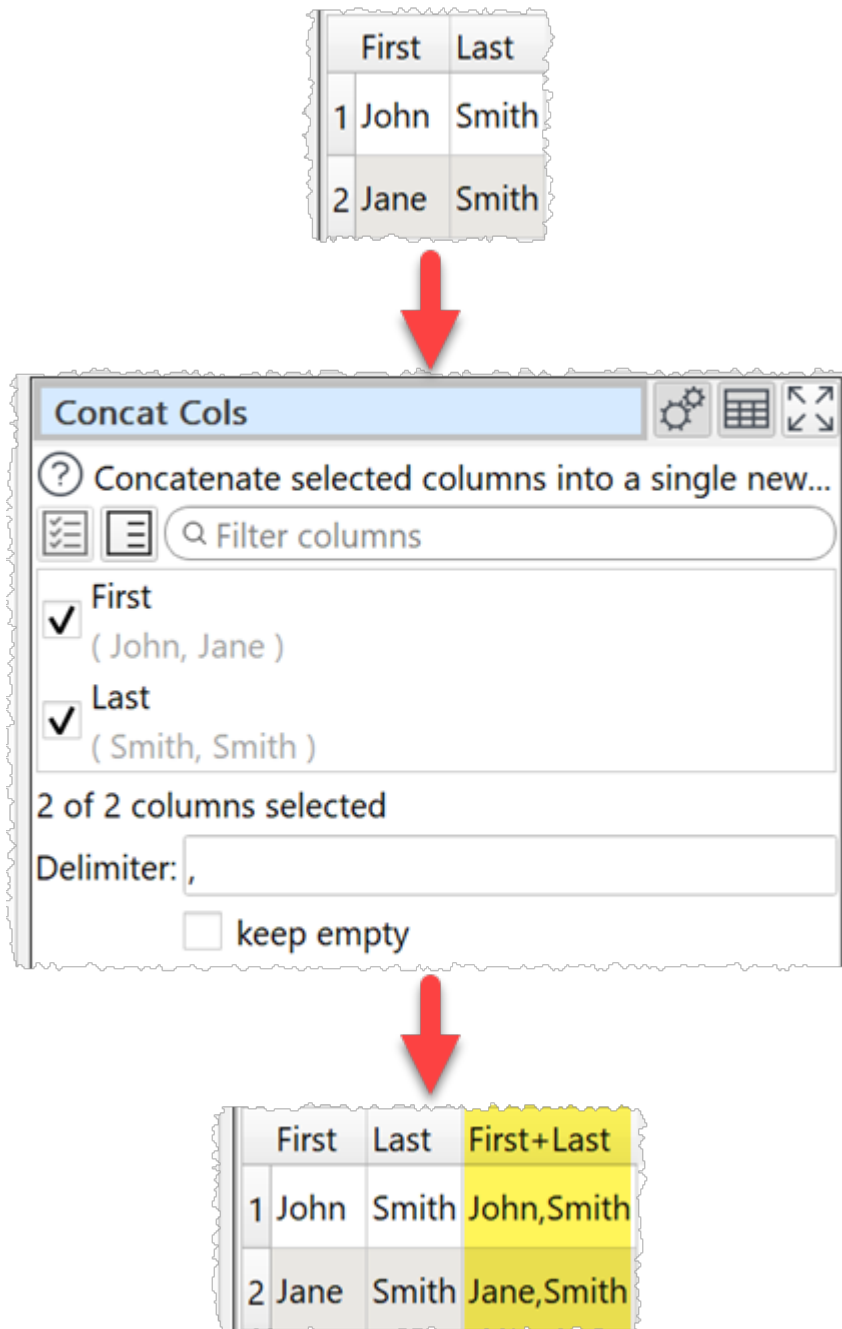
|   | First | Last |
|---|---|---|
| 1 | John | Smith |
| 2 | Jane | Smith |

Concat Cols

? Concatenate selected columns into a single new...

Filter columns

First
( John, Jane )

Last
( Smith, Smith )

2 of 2 columns selected

Delimiter: ,

keep empty

|   | First | Last | First+Last |
|---|---|---|---|
| 1 | John | Smith | John,Smith |
| 2 | Jane | Smith | Jane,Smith |